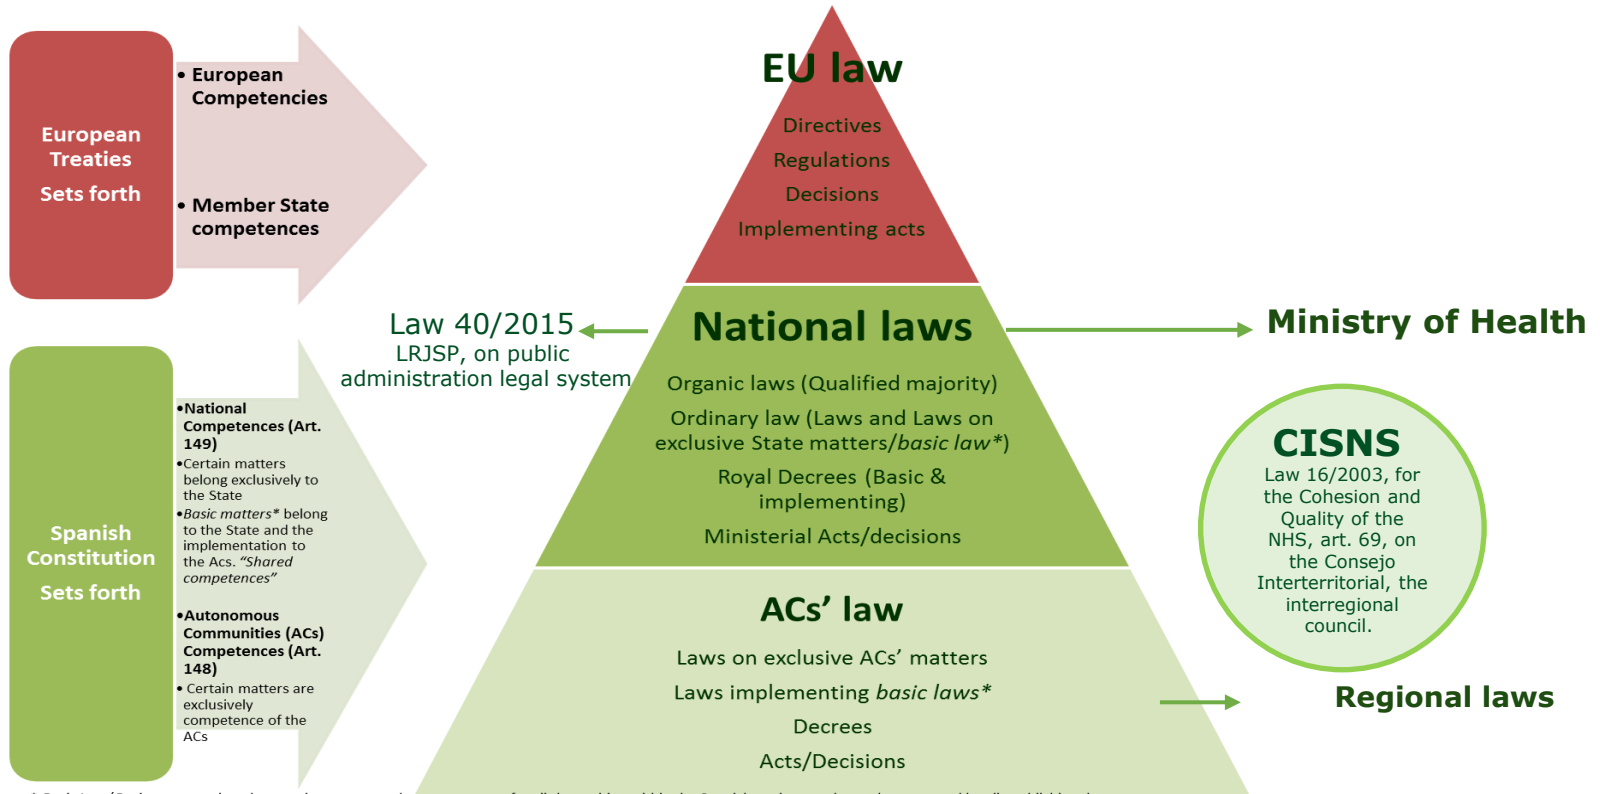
European Treaties

Sets forth

• European Competencies

• Member State competences

EU law

Directives

Regulations

Decisions

Implementing acts

Law 40/2015

LRJSP, on public administration legal system

National laws

Organic laws (Qualified majority)

Ordinary law (Laws and Laws on exclusive State matters/*basic law*\*)

Royal Decrees (Basic & implementing)

Ministerial Acts/decisions

Ministry of Health

Spanish Constitution

Sets forth

•National Competences (Art. 149)

•Certain matters belong exclusively to the State

•*Basic matters*\* belong to the State and the implementation to the Acs. *"Shared competences"*

•Autonomous Communities (ACs) Competences (Art. 148)

• Certain matters are exclusively competence of the ACs

ACs' law

Laws on exclusive ACs' matters

Laws implementing *basic laws*\*

Decrees

Acts/Decisions

CISNS

Law 16/2003, for the Cohesion and Quality of the NHS, art. 69, on the Consejo Interterritorial, the interregional council.

Regional laws

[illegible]